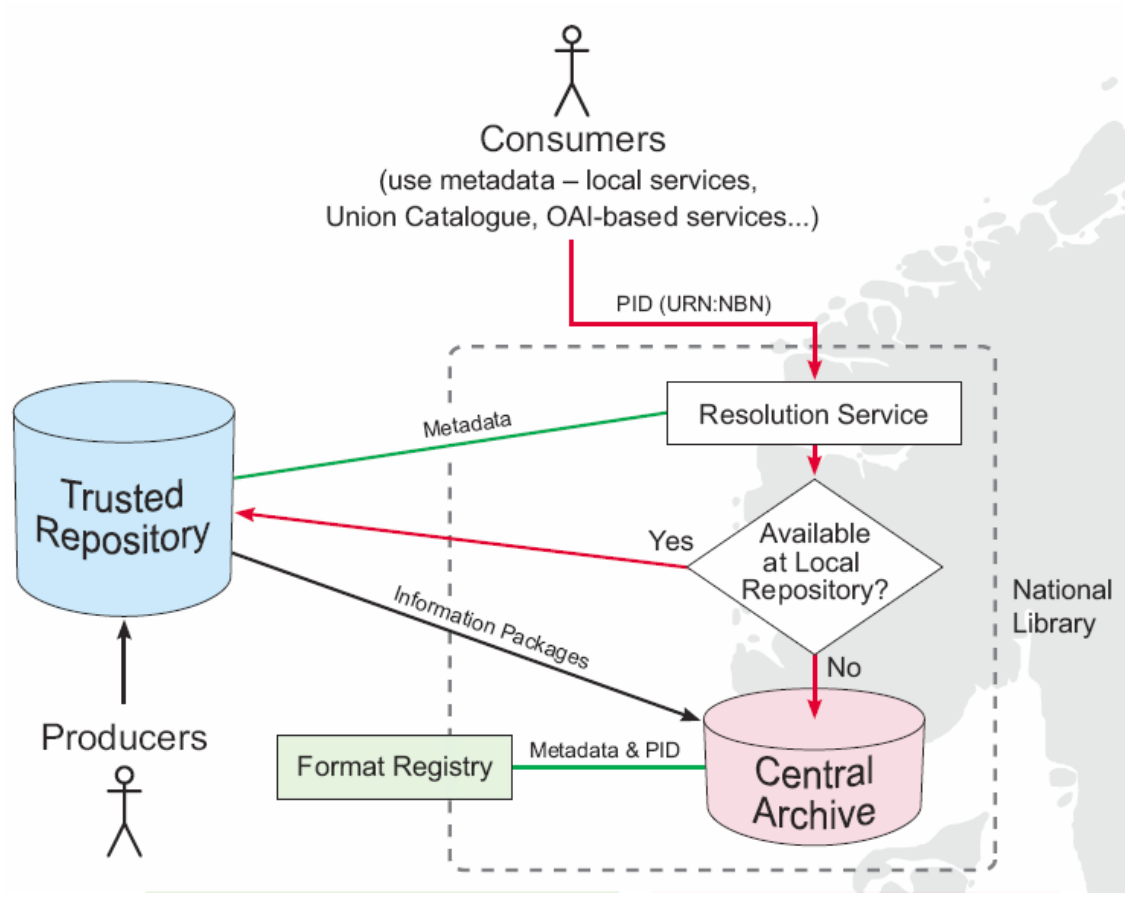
Consumers
(use metadata – local services, Union Catalogue, OAI-based services...)

PID (URN:NBN)

Resolution Service

Metadata

Trusted Repository

Yes

Available at Local Repository?

National Library

Information Packages

No

Producers

Format Registry

Metadata & PID

Central Archive